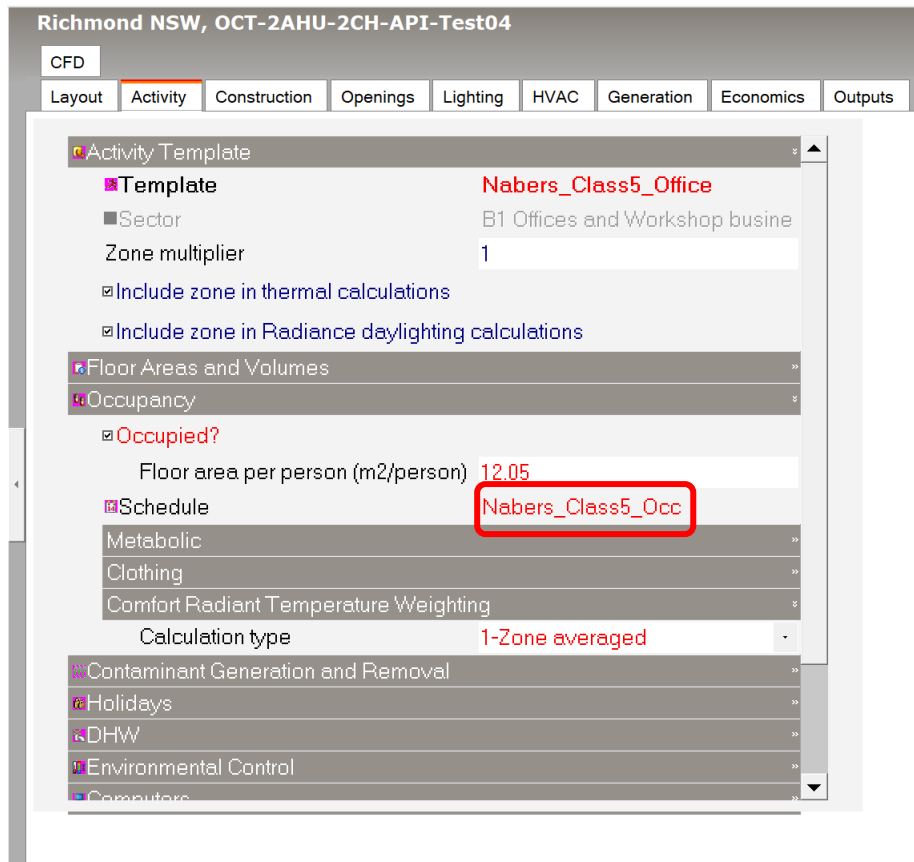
Richmond NSW, OCT-2AHU-2CH-API-Test04

CFD

Layout | Activity | Construction | Openings | Lighting | HVAC | Generation | Economics | Outputs

Activity Template

Template | Nabers_Class5_Office

Sector | B1 Offices and Workshop busine

Zone multiplier | 1

Include zone in thermal calculations

Include zone in Radiance daylighting calculations

Floor Areas and Volumes

Occupancy

Occupied?

Floor area per person (m2/person) | 12.05

Schedule | Nabers_Class5_Occ

Metabolic

Clothing

Comfort Radiant Temperature Weighting

Calculation type | 1-Zone averaged

Contaminant Generation and Removal

Holidays

DHW

Environmental Control

Computers